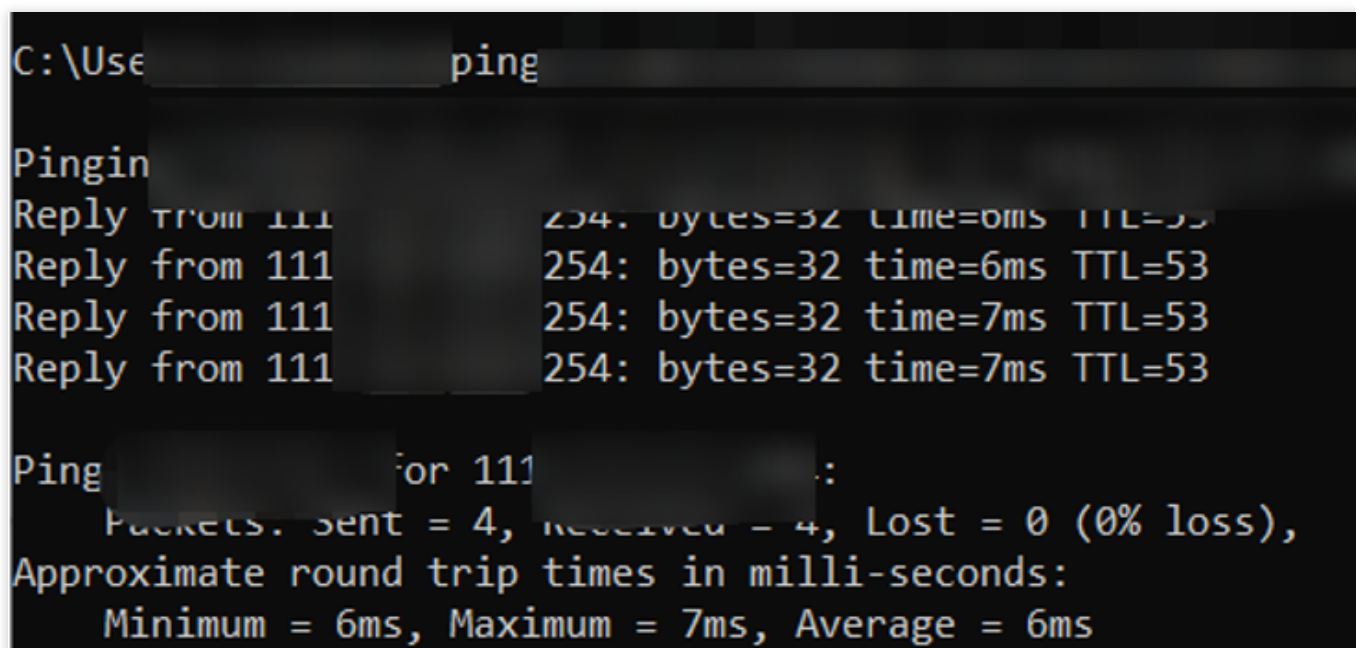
C:\Use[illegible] ping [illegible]

Pingin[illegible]
Reply from 111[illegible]254: bytes=32 time=6ms TTL=53
Reply from 111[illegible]254: bytes=32 time=6ms TTL=53
Reply from 111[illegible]254: bytes=32 time=7ms TTL=53
Reply from 111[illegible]254: bytes=32 time=7ms TTL=53

Ping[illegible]for 111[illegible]:
    Packets: Sent = 4, Received = 4, Lost = 0 (0% loss),
Approximate round trip times in milli-seconds:
    Minimum = 6ms, Maximum = 7ms, Average = 6ms